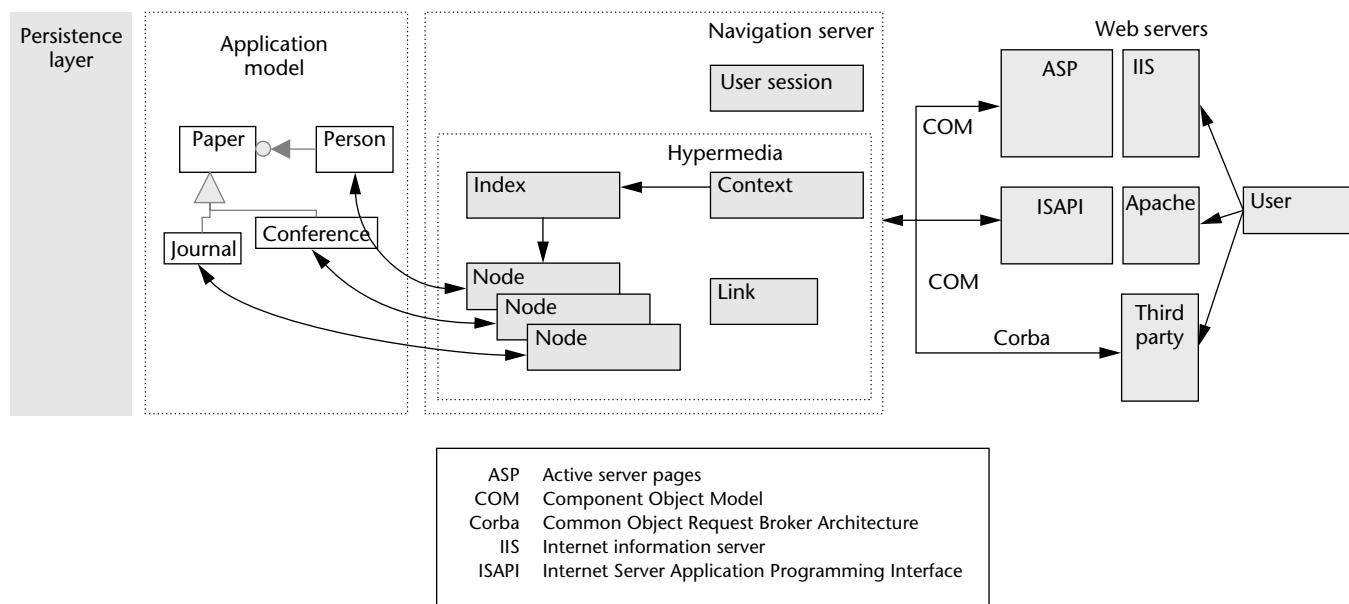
Persistence layer

Application model

Paper

Person

Journal

Conference

Navigation server

User session

Hypermedia

Index

Context

Node

Node

Node

Link

Web servers

COM

ASP

IIS

ISAPI

Apache

User

COM

Corba

Third party

| | |
|---|---|
| ASP | Active server pages |
| COM | Component Object Model |
| Corba | Common Object Request Broker Architecture |
| IIS | Internet information server |
| ISAPI | Internet Server Application Programming Interface |